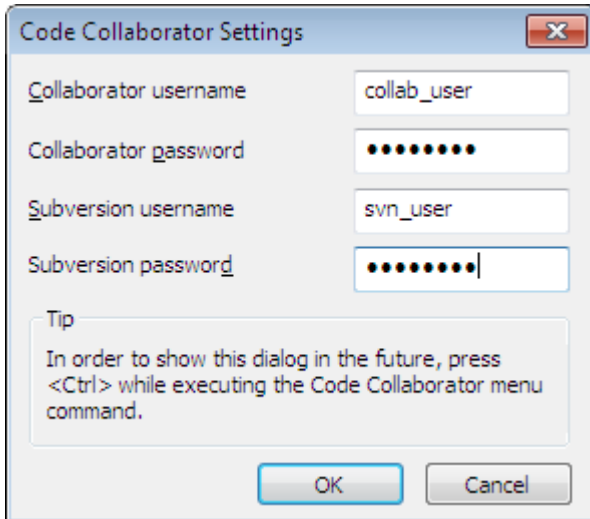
Code Collaborator Settings

Collaborator username collab_user

Collaborator password ••••••••

Subversion username svn_user

Subversion password ••••••••

Tip

In order to show this dialog in the future, press <Ctrl> while executing the Code Collaborator menu command.

OK Cancel